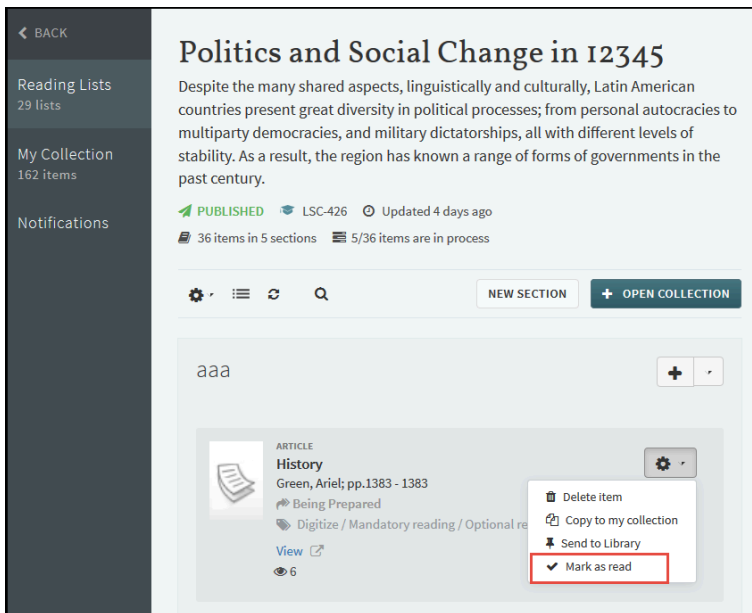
BACK

Reading Lists
29 lists

My Collection
162 items

Notifications

Politics and Social Change in 12345

Despite the many shared aspects, linguistically and culturally, Latin American countries present great diversity in political processes; from personal autocracies to multiparty democracies, and military dictatorships, all with different levels of stability. As a result, the region has known a range of forms of governments in the past century.

PUBLISHED LSC-426 Updated 4 days ago

36 items in 5 sections 5/36 items are in process

NEW SECTION + OPEN COLLECTION

aaa

ARTICLE
History
Green, Ariel; pp.1383 - 1383
Being Prepared
Digitize / Mandatory reading / Optional re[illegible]
View
6

Delete item
Copy to my collection
Send to Library
Mark as read